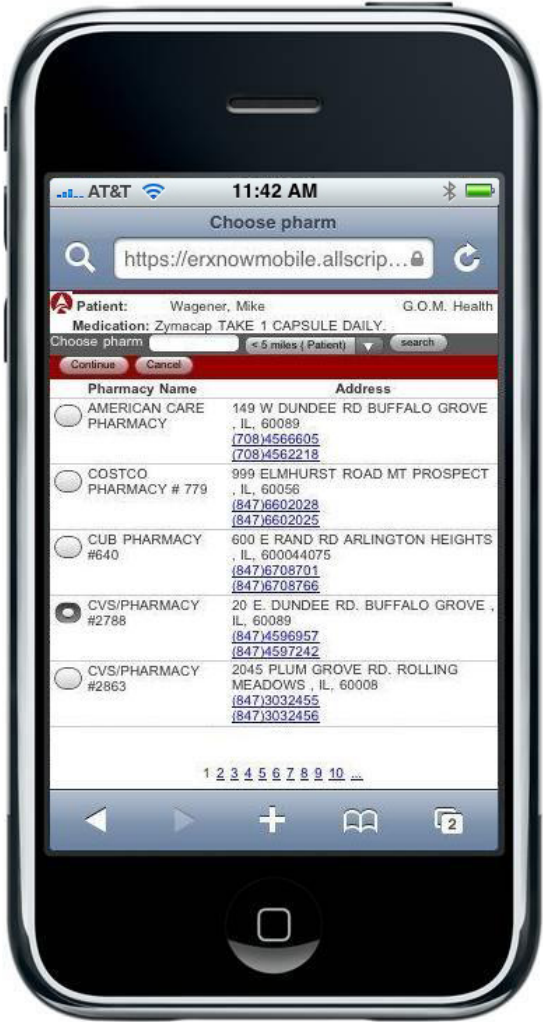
AT&T 11:42 AM

Choose pharm

https://erxnowmobile.allscrip...

Patient: Wagener, Mike G.O.M. Health
Medication: Zymacap TAKE 1 CAPSULE DAILY.
Choose pharm < 5 miles ( Patient) search
Continue Cancel

| Pharmacy Name | Address |
|---|---|
| AMERICAN CARE PHARMACY | 149 W DUNDEE RD BUFFALO GROVE , IL, 60089 (708)4566605 (708)4562218 |
| COSTCO PHARMACY # 779 | 999 ELMHURST ROAD MT PROSPECT , IL, 60056 (847)6602028 (847)6602025 |
| CUB PHARMACY #640 | 600 E RAND RD ARLINGTON HEIGHTS , IL, 600044075 (847)6708701 (847)6708766 |
| CVS/PHARMACY #2788 | 20 E. DUNDEE RD. BUFFALO GROVE , IL, 60089 (847)4596957 (847)4597242 |
| CVS/PHARMACY #2863 | 2045 PLUM GROVE RD. ROLLING MEADOWS , IL, 60008 (847)3032455 (847)3032456 |

1 2 3 4 5 6 7 8 9 10 ...

2